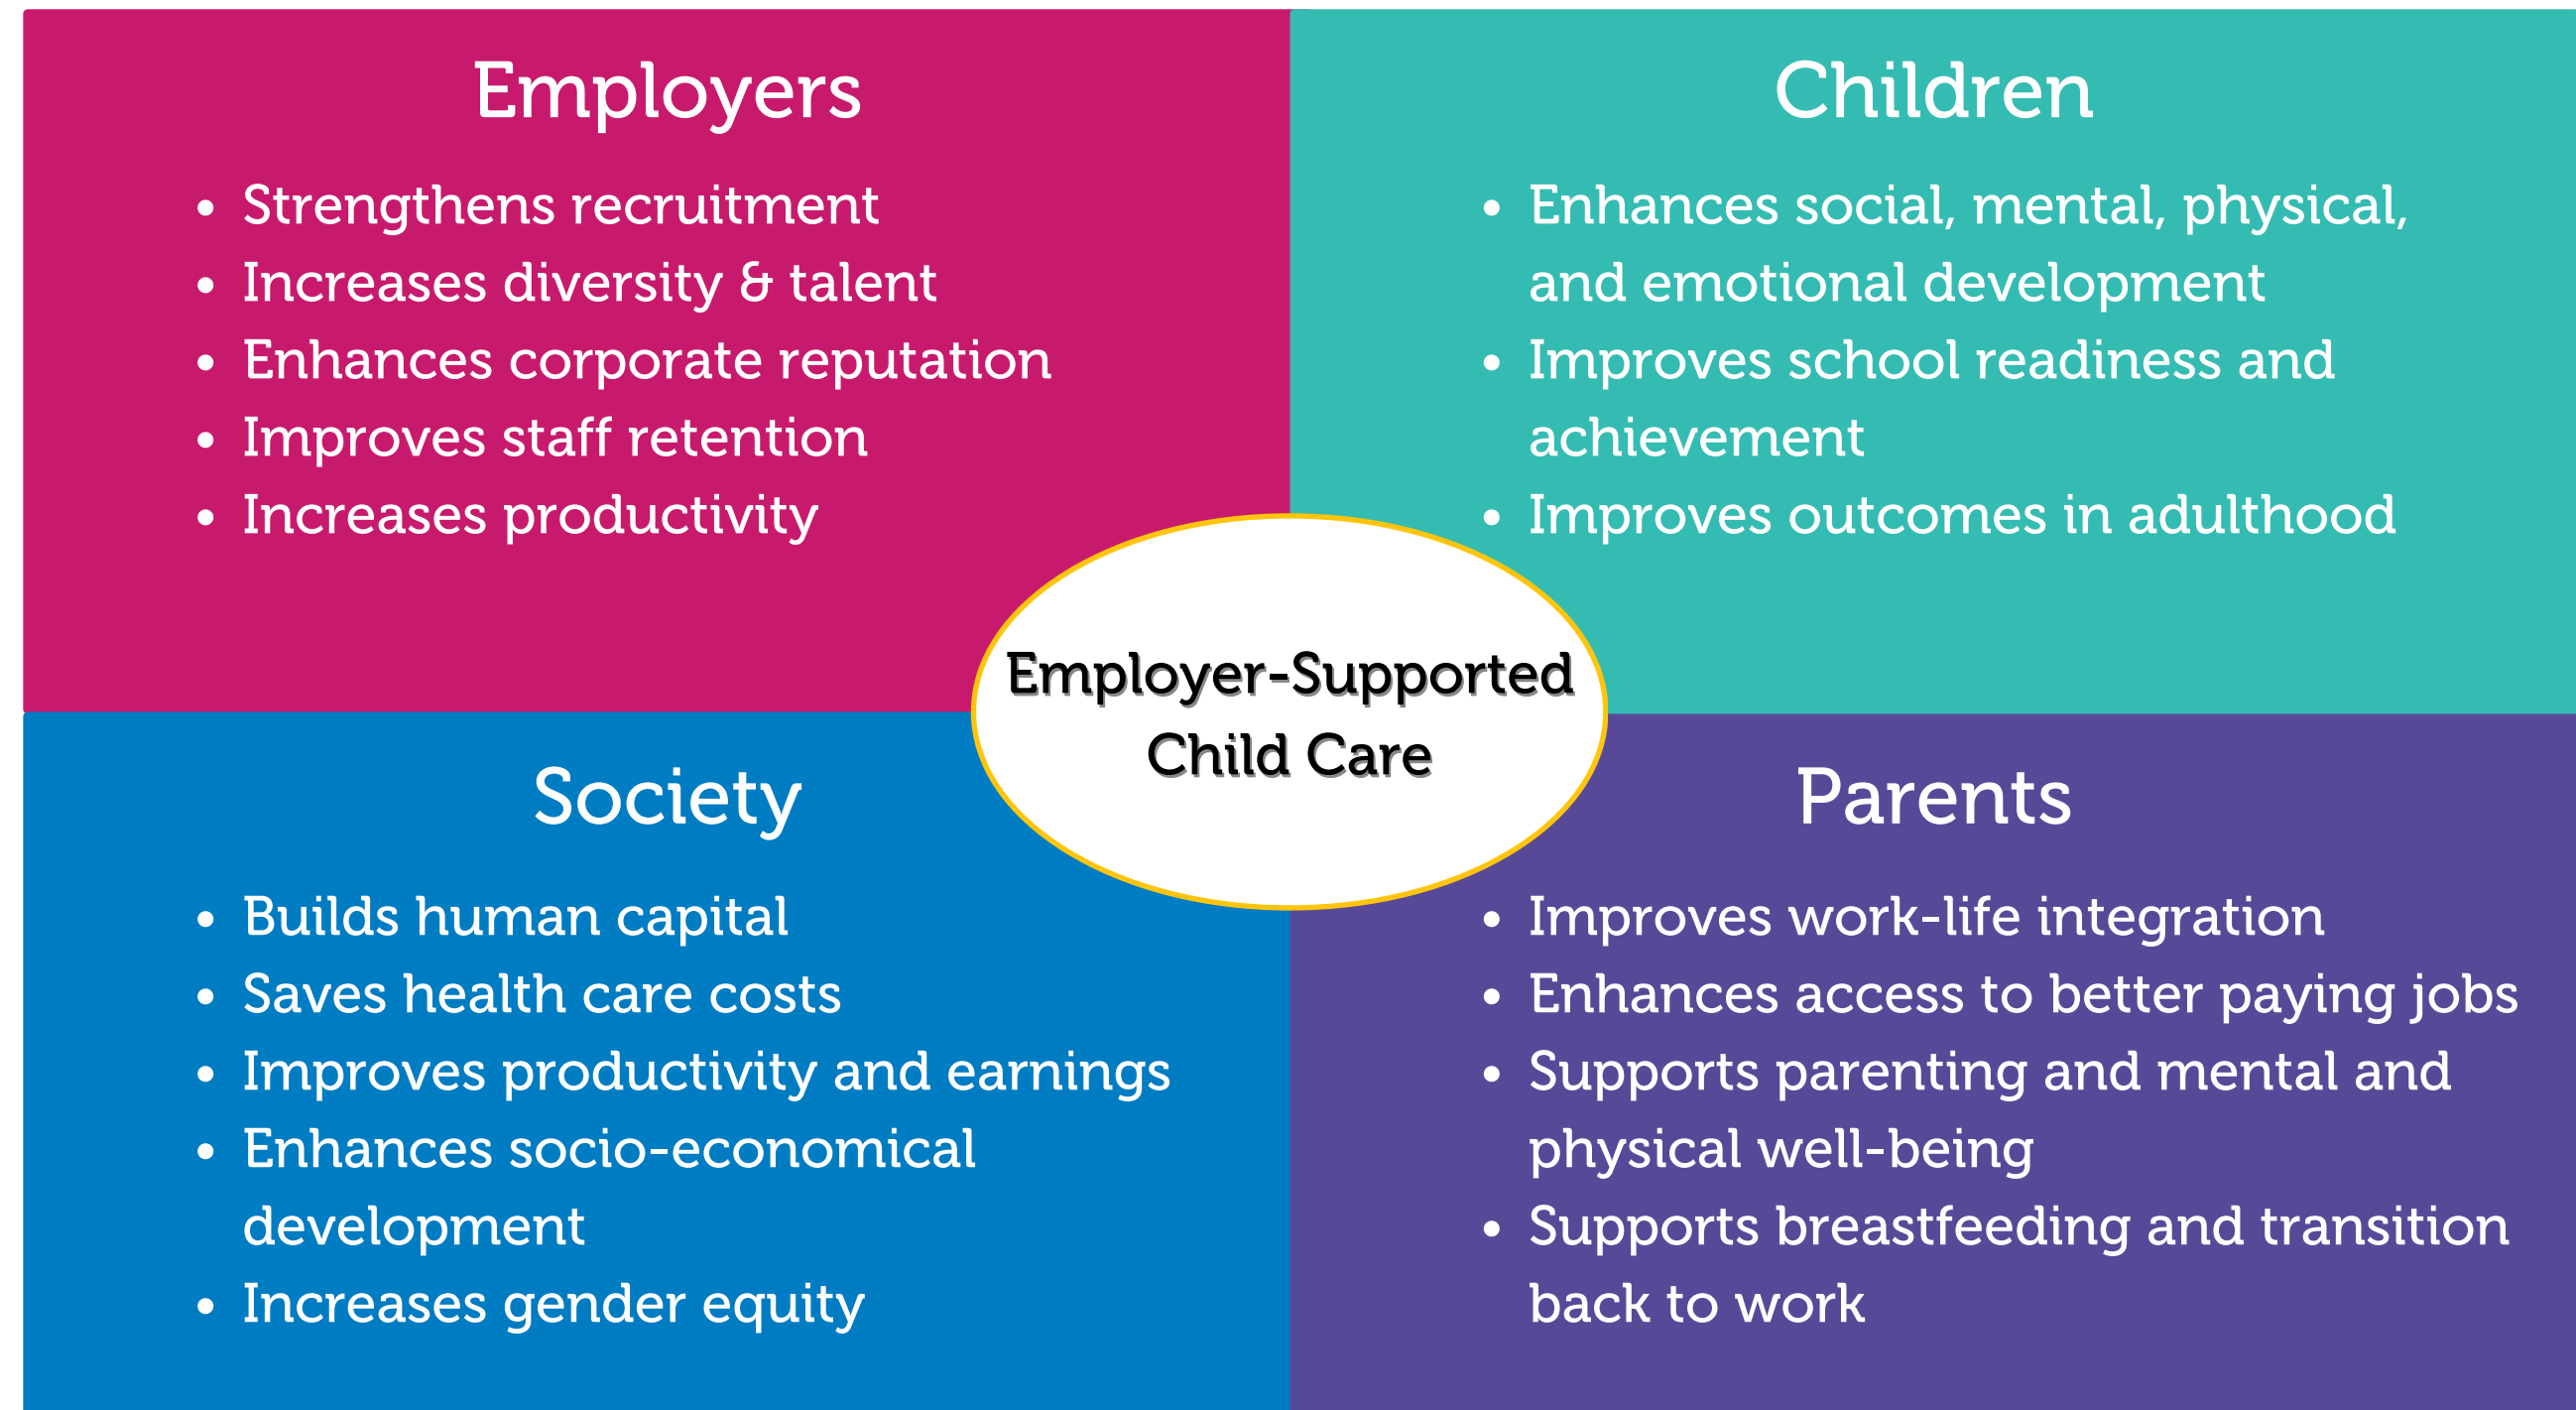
Employers

- Strengthens recruitment
- Increases diversity & talent
- Enhances corporate reputation
- Improves staff retention
- Increases productivity

Children

- Enhances social, mental, physical, and emotional development
- Improves school readiness and achievement
- Improves outcomes in adulthood

Employer-Supported Child Care

Society

- Builds human capital
- Saves health care costs
- Improves productivity and earnings
- Enhances socio-economical development
- Increases gender equity

Parents

- Improves work-life integration
- Enhances access to better paying jobs
- Supports parenting and mental and physical well-being
- Supports breastfeeding and transition back to work